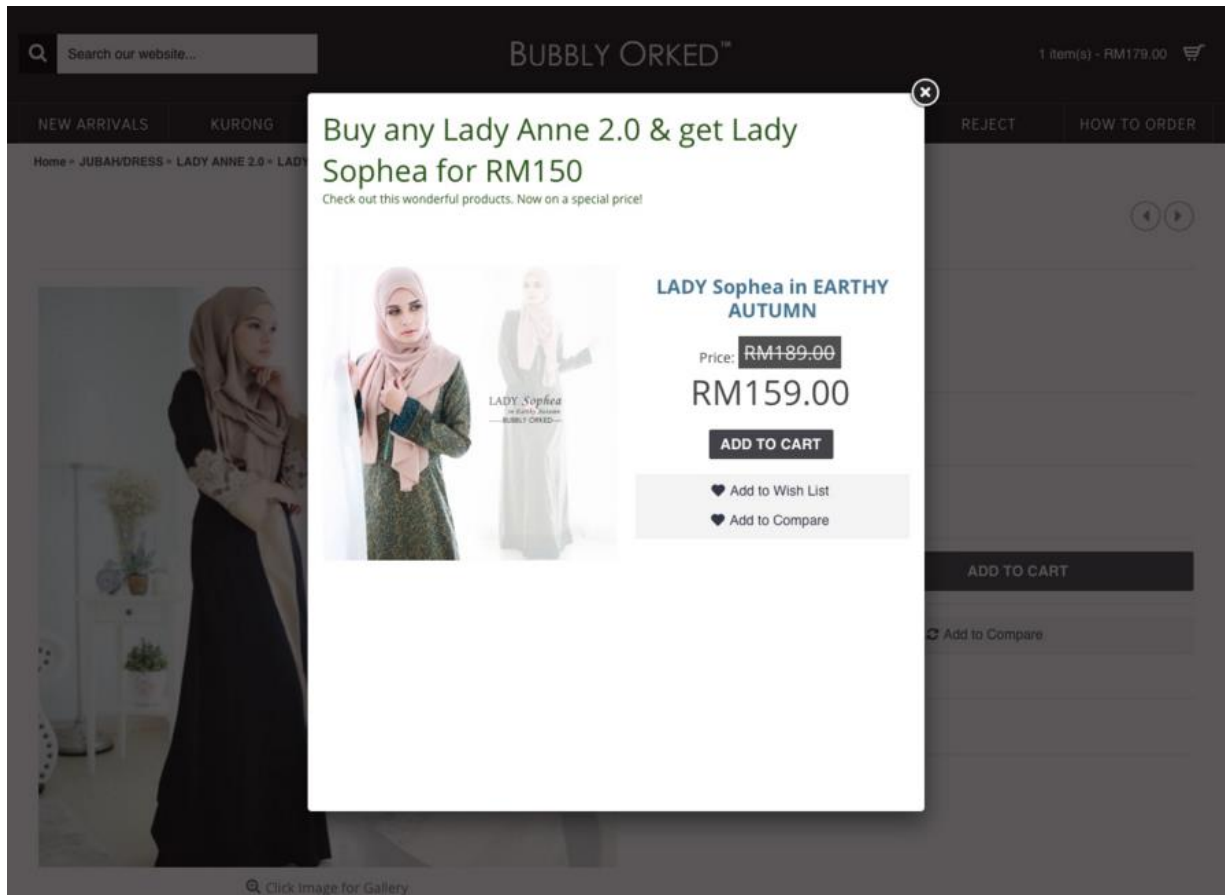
Search our website...

BUBBLY ORKED™

1 item(s) - RM179.00

NEW ARRIVALS KURONG REJECT HOW TO ORDER

Home » JUBAH/DRESS » LADY ANNE 2.0 » LADY

Buy any Lady Anne 2.0 & get Lady Sophea for RM150

Check out this wonderful products. Now on a special price!

LADY Sophea in Earthy Autumn
BUBBLY ORKED

LADY Sophea in EARTHY AUTUMN

Price: ~~RM189.00~~

RM159.00

ADD TO CART

Add to Wish List

Add to Compare

ADD TO CART

Add to Compare

Click Image for Gallery